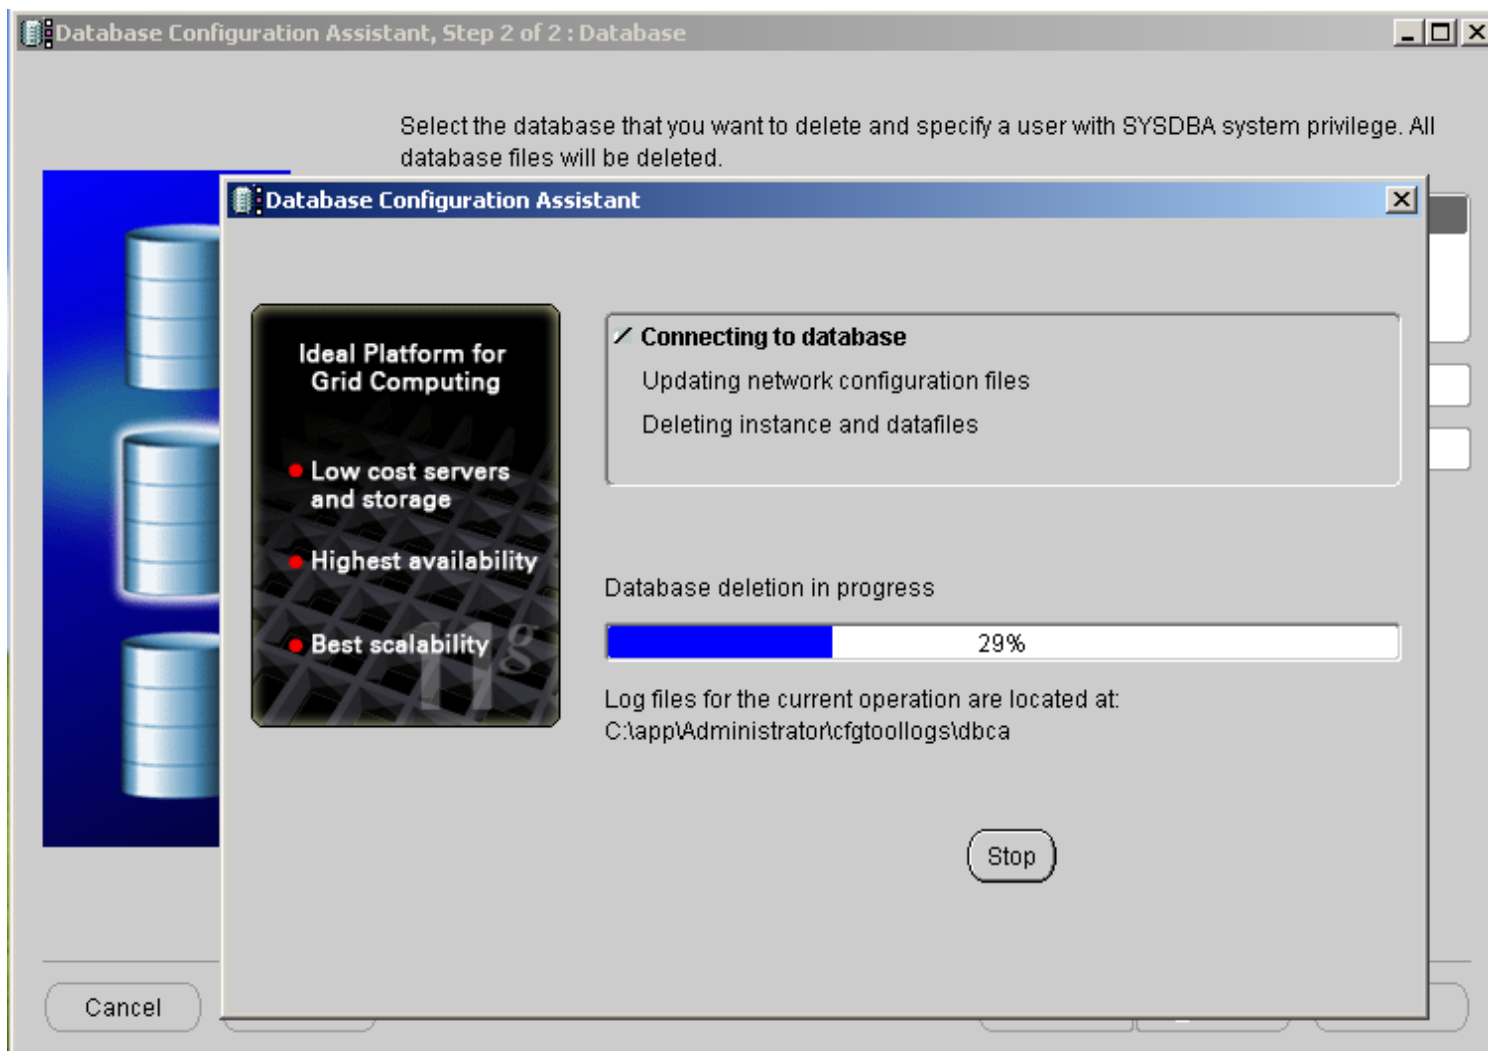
Database Configuration Assistant, Step 2 of 2 : Database

Select the database that you want to delete and specify a user with SYSDBA system privilege. All database files will be deleted.

Database Configuration Assistant

Ideal Platform for Grid Computing

Low cost servers and storage

Highest availability

Best scalability

11g

Connecting to database

Updating network configuration files

Deleting instance and datafiles

Database deletion in progress

29%

Log files for the current operation are located at:
C:\app\Administrator\cfgtoollogs\dbca

Stop

Cancel